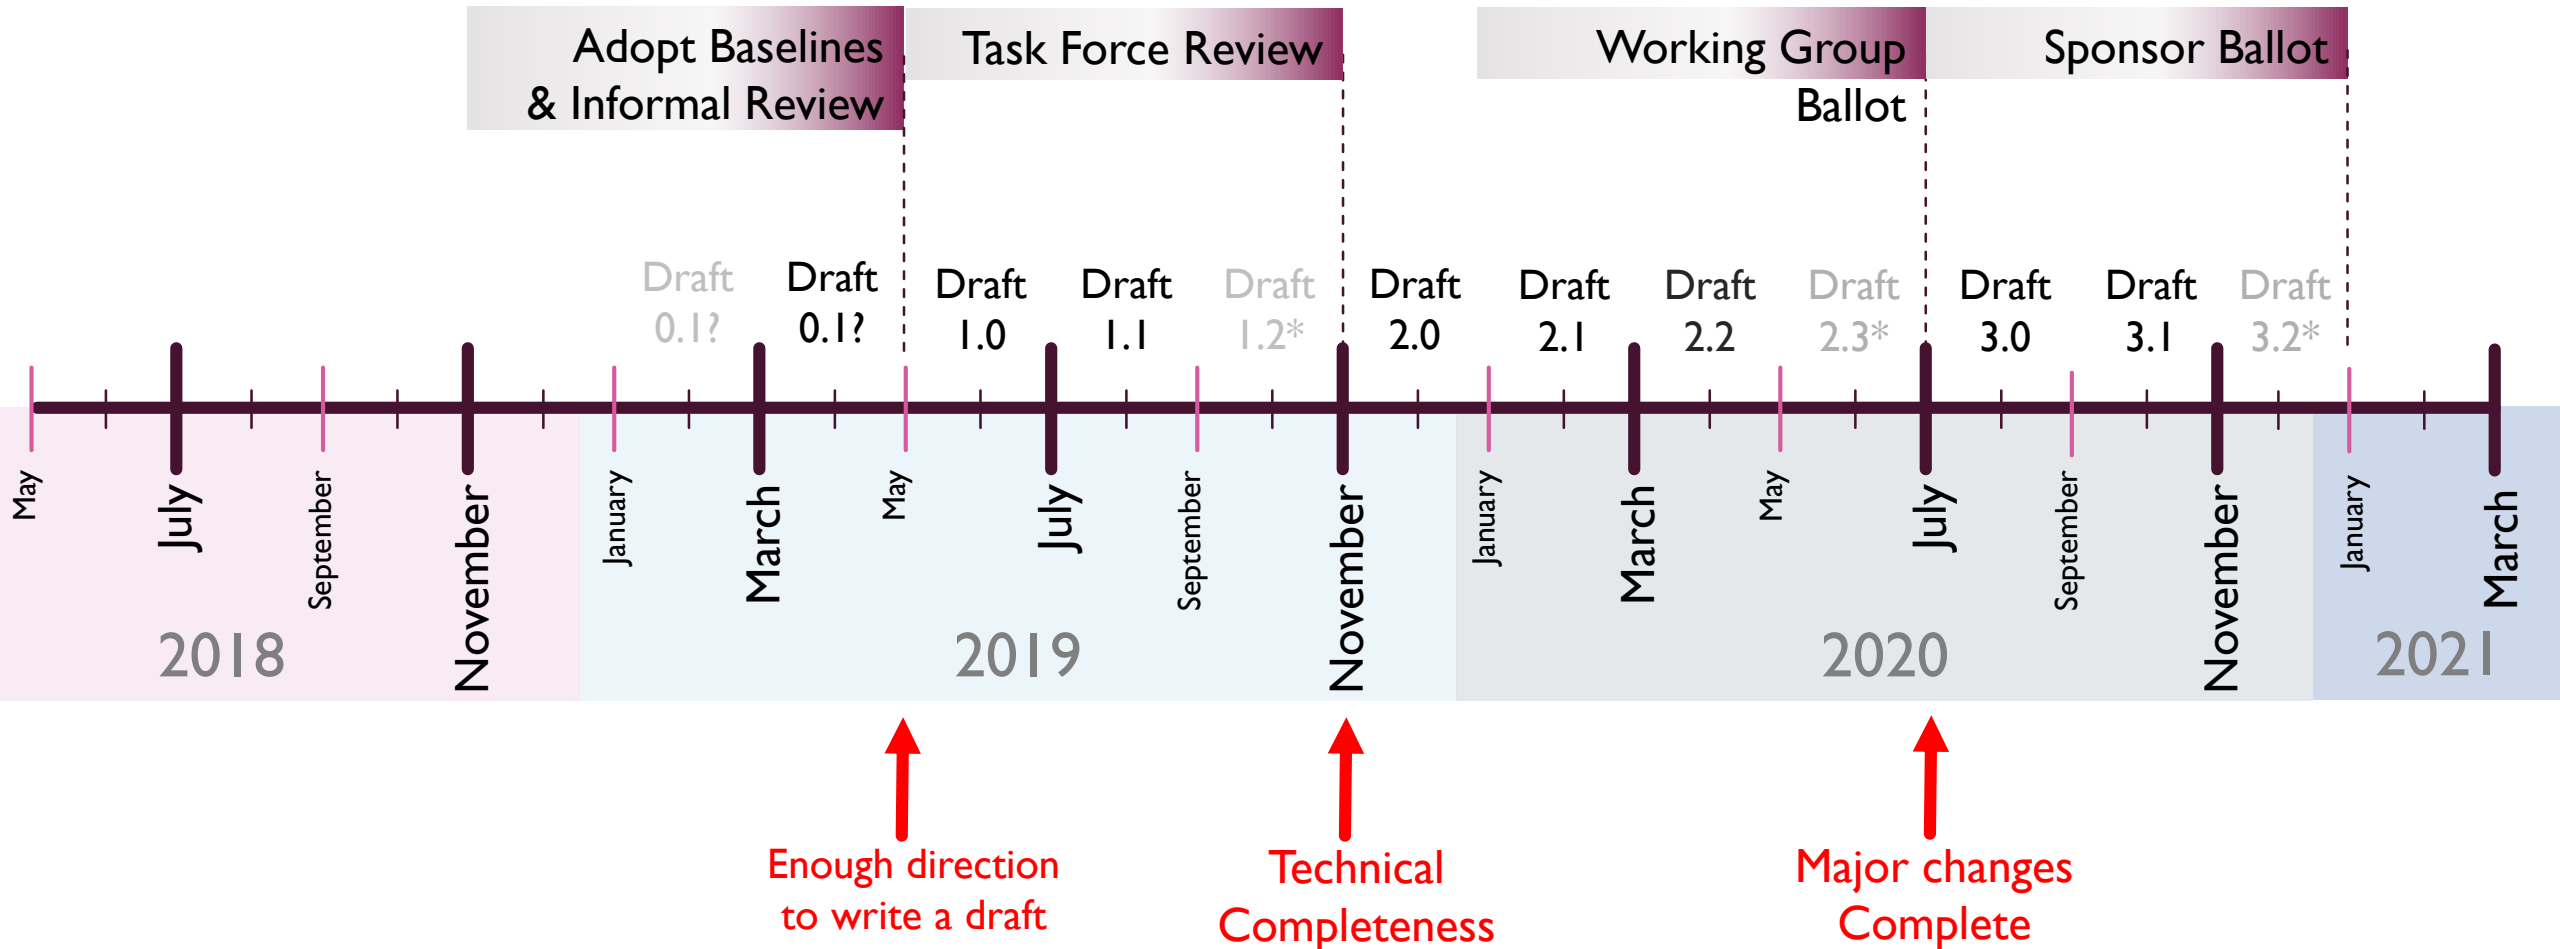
Adopt Baselines & Informal Review

Task Force Review

Working Group Ballot

Sponsor Ballot

Draft 0.1?

Draft 0.1?

Draft 1.0

Draft 1.1

Draft 1.2*

Draft 2.0

Draft 2.1

Draft 2.2

Draft 2.3*

Draft 3.0

Draft 3.1

Draft 3.2*

May

July

September

November

January

March

May

July

September

November

January

March

May

July

September

November

January

March

2018

2019

2020

2021

Enough direction to write a draft

Technical Completeness

Major changes Complete